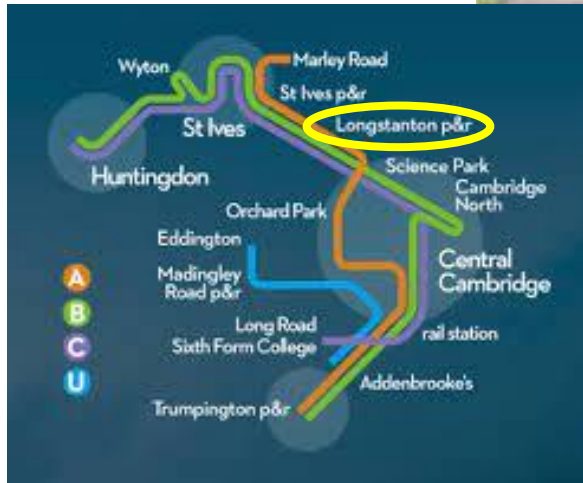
Wyton
Marley Road
St Ives p&r
St Ives
Longstanton p&r
Huntingdon
Science Park
Cambridge North
Orchard Park
Eddington
Madingley Road p&r
Central Cambridge
A
B
C
U
Long Road Sixth Form College
rail station
Addenbrooke's
Trumpington p&r